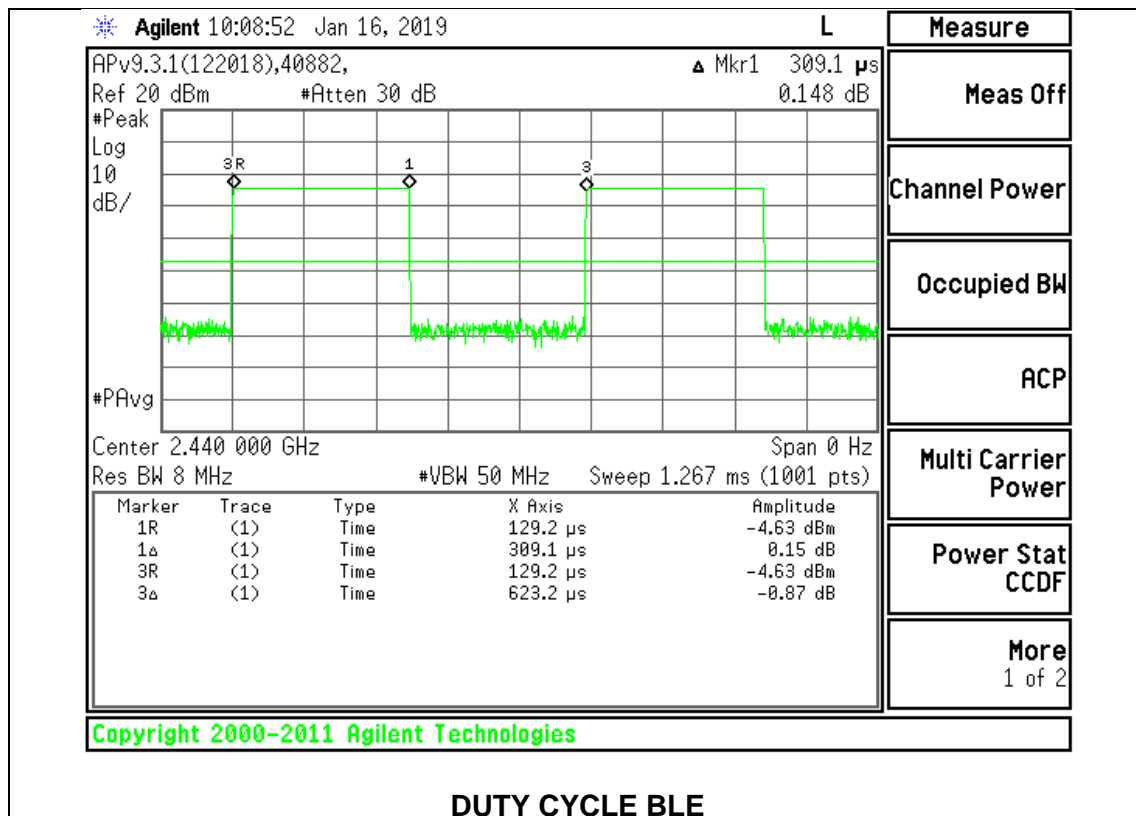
Agilent 10:08:52 Jan 16, 2019

L

Measure

APv9.3.1(122018),40882,

Δ Mkr1 309.1 μs

Ref 20 dBm #Atten 30 dB 0.148 dB

#Peak
Log
10
dB/

3R 1 3

#PAvg

Center 2.440 000 GHz Span 0 Hz

Res BW 8 MHz #VBW 50 MHz Sweep 1.267 ms (1001 pts)

| Marker | Trace | Type | X Axis | Amplitude |
|---|---|---|---|---|
| 1R | (1) | Time | 129.2 μs | -4.63 dBm |
| 1Δ | (1) | Time | 309.1 μs | 0.15 dB |
| 3R | (1) | Time | 129.2 μs | -4.63 dBm |
| 3Δ | (1) | Time | 623.2 μs | -0.87 dB |

Meas Off

Channel Power

Occupied BW

ACP

Multi Carrier Power

Power Stat CCDF

More 1 of 2

Copyright 2000-2011 Agilent Technologies

DUTY CYCLE BLE